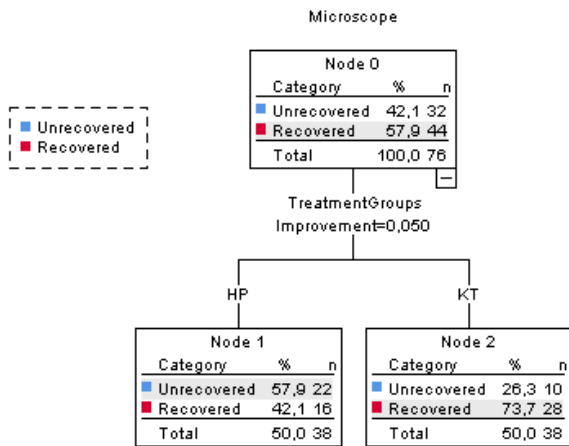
Microscope

Unrecovered
Recovered

Node 0

| Category | % | n |
|---|---|---|
| Unrecovered | 42,1 | 32 |
| Recovered | 57,9 | 44 |
| Total | 100,0 | 76 |

TreatmentGroups
Improvement=0,050

HP

KT

Node 1

| Category | % | n |
|---|---|---|
| Unrecovered | 57,9 | 22 |
| Recovered | 42,1 | 16 |
| Total | 50,0 | 38 |

Node 2

| Category | % | n |
|---|---|---|
| Unrecovered | 26,3 | 10 |
| Recovered | 73,7 | 28 |
| Total | 50,0 | 38 |